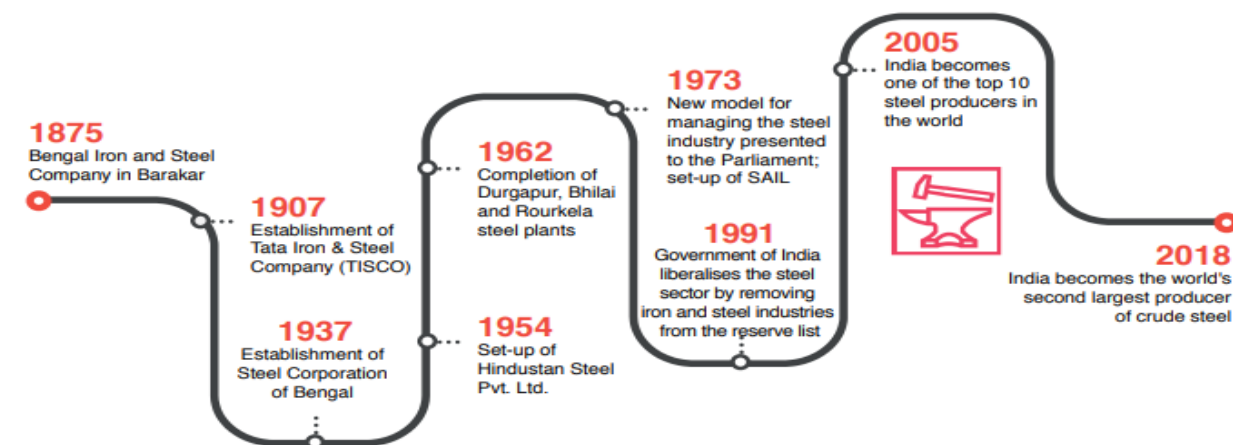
1875
Bengal Iron and Steel Company in Barakar

1907
Establishment of Tata Iron & Steel Company (TISCO)

1937
Establishment of Steel Corporation of Bengal

1954
Set-up of Hindustan Steel Pvt. Ltd.

1962
Completion of Durgapur, Bhilai and Rourkela steel plants

1973
New model for managing the steel industry presented to the Parliament; set-up of SAIL

1991
Government of India liberalises the steel sector by removing iron and steel industries from the reserve list

2005
India becomes one of the top 10 steel producers in the world

2018
India becomes the world's second largest producer of crude steel